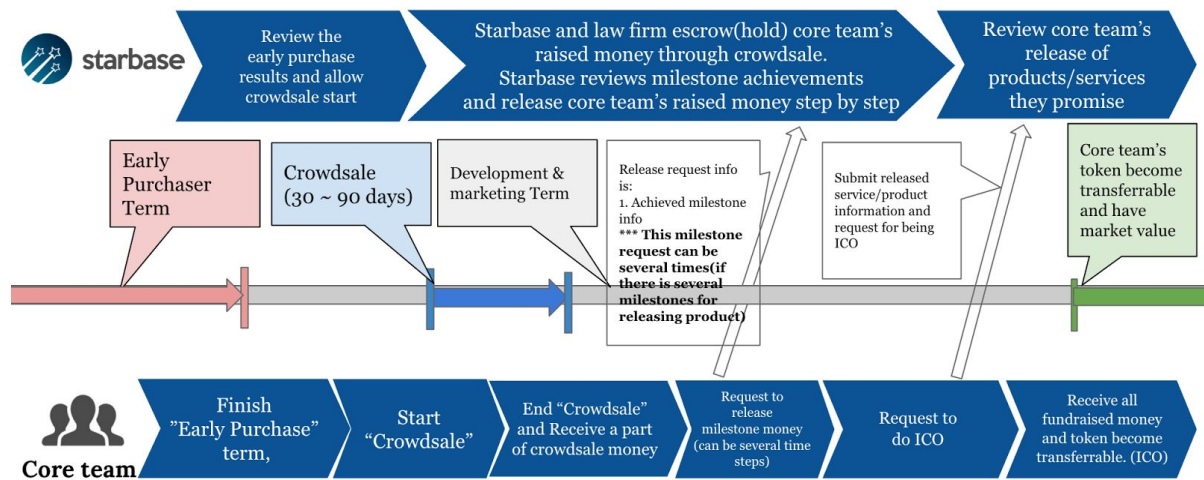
starbase

Review the early purchase results and allow crowdsale start

Starbase and law firm escrow(hold) core team's raised money through crowdsale. Starbase reviews milestone achievements and release core team's raised money step by step

Review core team's release of products/services they promise

Early Purchaser Term

Crowdsale (30 ~ 90 days)

Development & marketing Term

Release request info is:
1. Achieved milestone info
*** This milestone request can be several times(if there is several milestones for releasing product)

Submit released service/product information and request for being ICO

Core team's token become transferrable and have market value

Core team

Finish "Early Purchase" term,

Start "Crowdsale"

End "Crowdsale" and Receive a part of crowdsale money

Request to release milestone money (can be several time steps)

Request to do ICO

Receive all fundraised money and token become transferrable. (ICO)